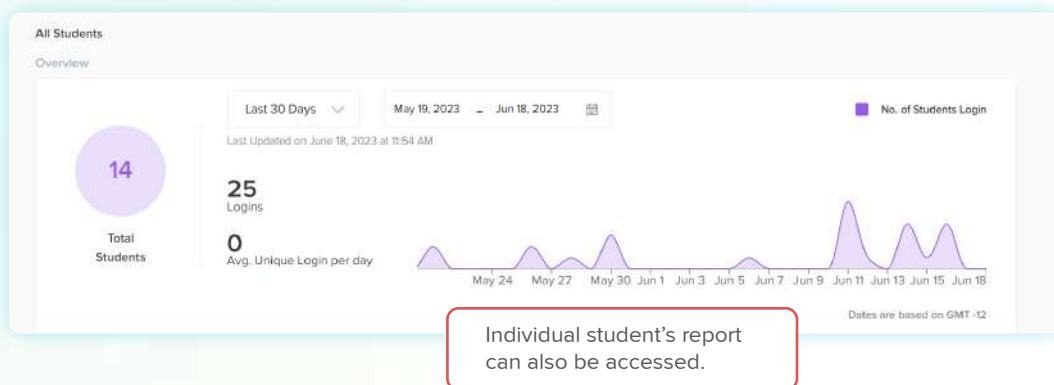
All Students

Overview

14

Total Students

Last 30 Days

May 19, 2023 - Jun 18, 2023

No. of Students Login

Last Updated on June 18, 2023 at 11:54 AM

25
Logins

0
Avg. Unique Login per day

May 24 May 27 May 30 Jun 1 Jun 3 Jun 5 Jun 7 Jun 9 Jun 11 Jun 13 Jun 15 Jun 18

Dates are based on GMT -12

Individual student's report can also be accessed.